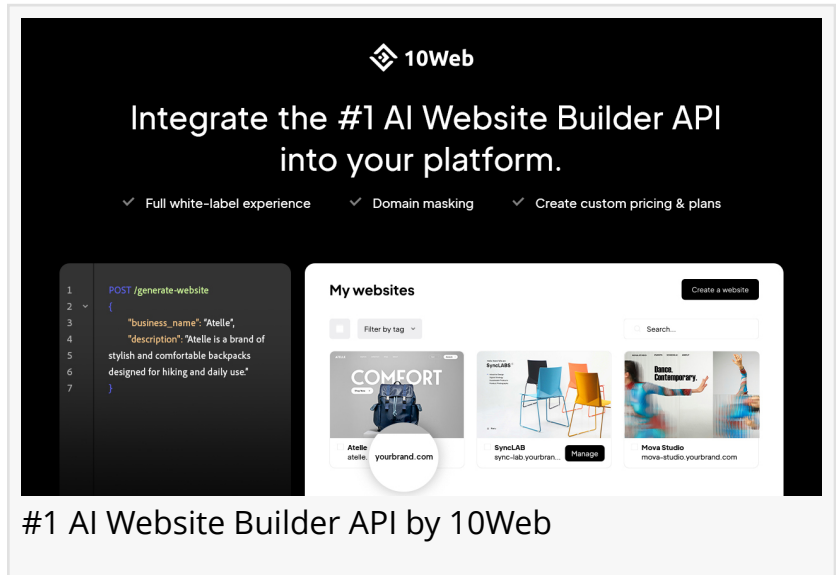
10Web

Integrate the #1 AI Website Builder API into your platform.

Full white-label experience
Domain masking
Create custom pricing & plans

1 POST /generate-website
2 {
3 "business_name": "Atelle",
4 "description": "Atelle is a brand of stylish and comfortable backpacks designed for hiking and daily use."
7 }

My websites
Create a website
Filter by tag
Search...

COMFORT
Atelle
atelle.
yourbrand.com

SyncLAB
SyncLAB
sync-lab.yourbran...
Manage

Dance. Contemporary.
Mova Studio
mova-studio.yourbrand.com

#1 AI Website Builder API by 10Web